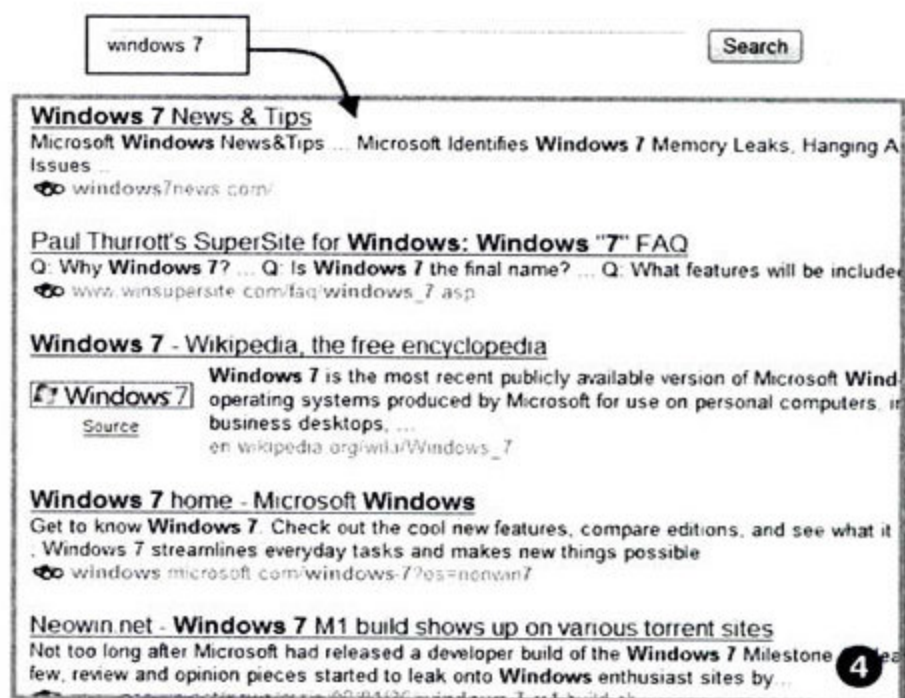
windows 7

Search

Windows 7 News & Tips
Microsoft Windows News&Tips ... Microsoft Identifies Windows 7 Memory Leaks, Hanging A Issues ...
windows7news.com/

Paul Thurrott's SuperSite for Windows: Windows "7" FAQ
Q: Why Windows 7? ... Q: Is Windows 7 the final name? ... Q: What features will be include
www.winsupersite.com/faq/windows_7.asp

Windows 7 - Wikipedia, the free encyclopedia
Windows 7
Source
Windows 7 is the most recent publicly available version of Microsoft Wind operating systems produced by Microsoft for use on personal computers, ir business desktops, ...
en.wikipedia.org/wiki/Windows_7

Windows 7 home - Microsoft Windows
Get to know Windows 7. Check out the cool new features, compare editions, and see what it . Windows 7 streamlines everyday tasks and makes new things possible
windows.microsoft.com/windows-7?os=nonwin7

Neowin.net - Windows 7 M1 build shows up on various torrent sites
Not too long after Microsoft had released a developer build of the Windows 7 Milestone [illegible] few, review and opinion pieces started to leak onto Windows enthusiast sites by...

4